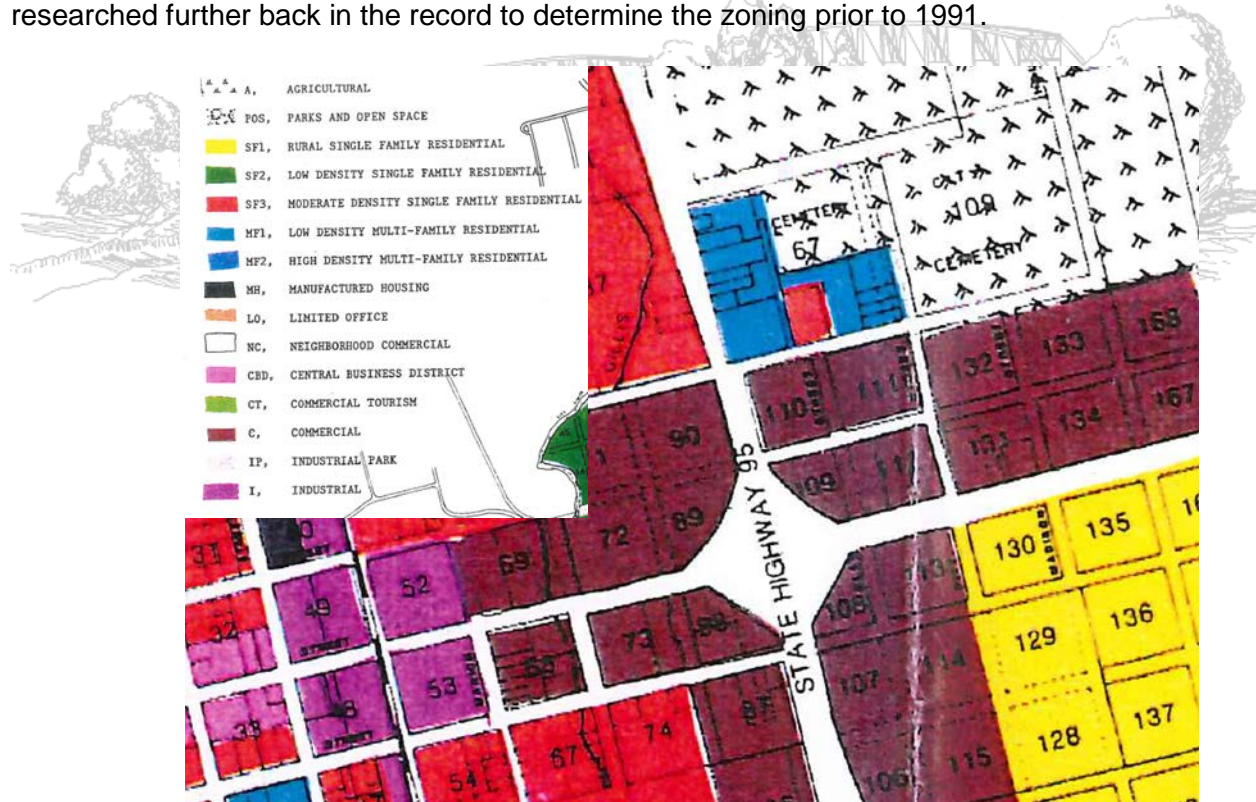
researched further back in the record to determine the zoning prior to 1991.

A, AGRICULTURAL
POS, PARKS AND OPEN SPACE
SF1, RURAL SINGLE FAMILY RESIDENTIAL
SF2, LOW DENSITY SINGLE FAMILY RESIDENTIAL
SF3, MODERATE DENSITY SINGLE FAMILY RESIDENTIAL
MF1, LOW DENSITY MULTI-FAMILY RESIDENTIAL
MF2, HIGH DENSITY MULTI-FAMILY RESIDENTIAL
MH, MANUFACTURED HOUSING
LO, LIMITED OFFICE
NC, NEIGHBORHOOD COMMERCIAL
CBD, CENTRAL BUSINESS DISTRICT
CT, COMMERCIAL TOURISM
C, COMMERCIAL
IP, INDUSTRIAL PARK
I, INDUSTRIAL

CEMETERY 67
CITY 109 CEMETERY
132 133 168
110 111
134 167
131
90
109 117
72 89
STATE HIGHWAY 95
130 135
52 69
49
32
108 113
73 88
129 136
53
107 114
33 48
67 74
128 137
54
106 115